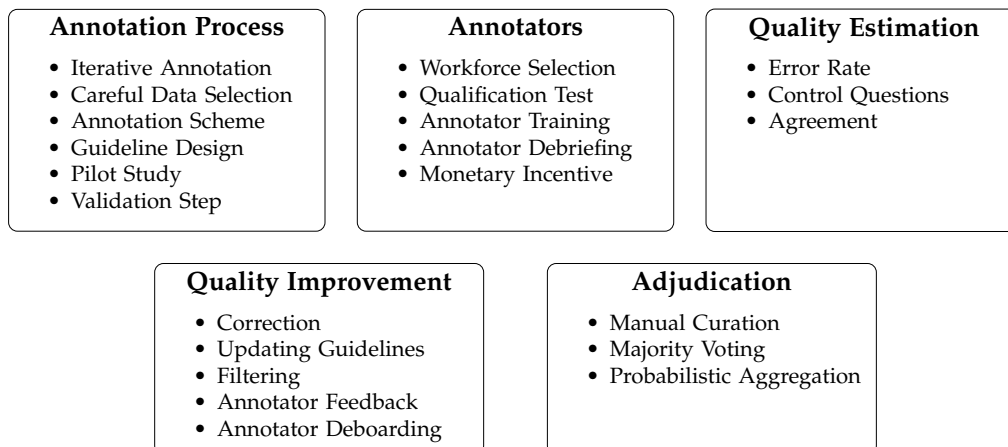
**Annotation Process**

- Iterative Annotation
- Careful Data Selection
- Annotation Scheme
- Guideline Design
- Pilot Study
- Validation Step

**Annotators**

- Workforce Selection
- Qualification Test
- Annotator Training
- Annotator Debriefing
- Monetary Incentive

**Quality Estimation**

- Error Rate
- Control Questions
- Agreement

**Quality Improvement**

- Correction
- Updating Guidelines
- Filtering
- Annotator Feedback
- Annotator Deboarding

**Adjudication**

- Manual Curation
- Majority Voting
- Probabilistic Aggregation